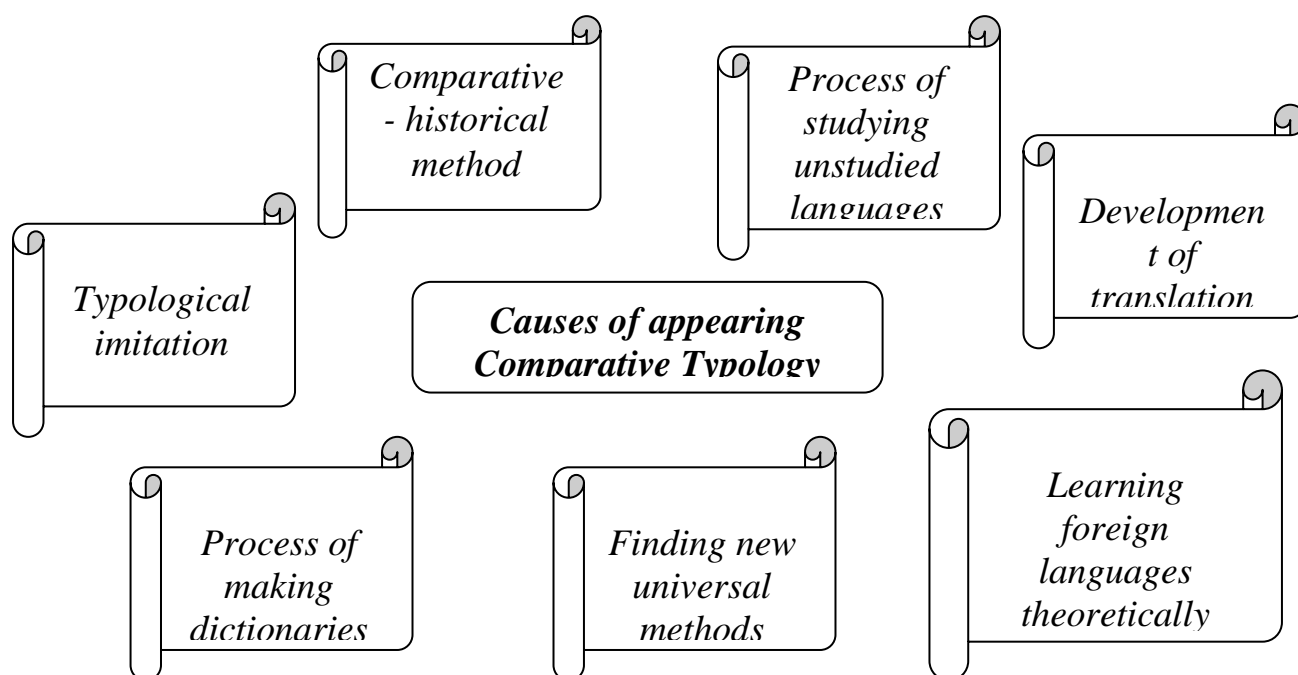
Comparative - historical method

Process of studying unstudied languages

Development of translation

Typological imitation

Causes of appearing Comparative Typology

Process of making dictionaries

Finding new universal methods

Learning foreign languages theoretically